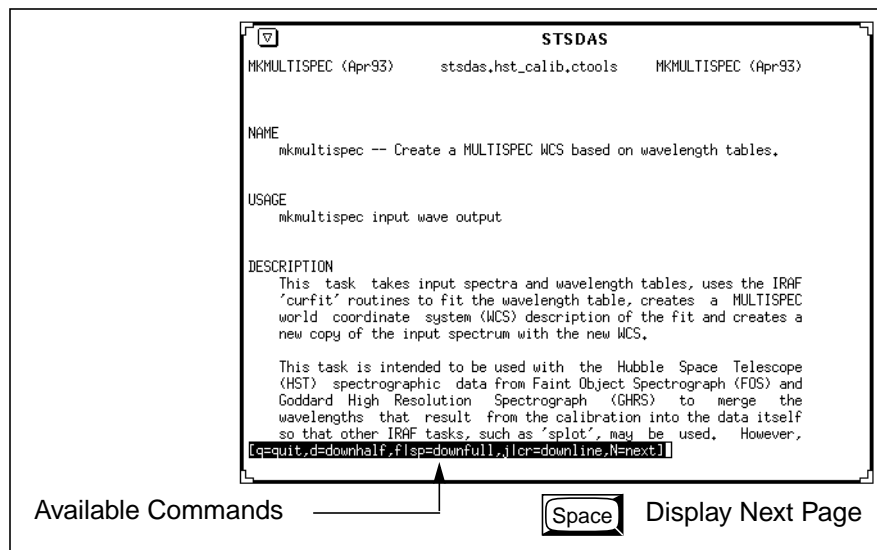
STSDAS

MKMULTISPEC (Apr93) stsdas.hst_calib.ctools MKMULTISPEC (Apr93)

NAME
mkmultispec -- Create a MULTISPEC WCS based on wavelength tables.

USAGE
mkmultispec input wave output

DESCRIPTION
This task takes input spectra and wavelength tables, uses the IRAF 'curfit' routines to fit the wavelength table, creates a MULTISPEC world coordinate system (WCS) description of the fit and creates a new copy of the input spectrum with the new WCS.

This task is intended to be used with the Hubble Space Telescope (HST) spectrographic data from Faint Object Spectrograph (FOS) and Goddard High Resolution Spectrograph (GHRS) to merge the wavelengths that result from the calibration into the data itself so that other IRAF tasks, such as 'splot', may be used. However,
[q=quit,d=downhalf,f|sp=downfull,j|cr=downline,N=next]

Available Commands

Space Display Next Page